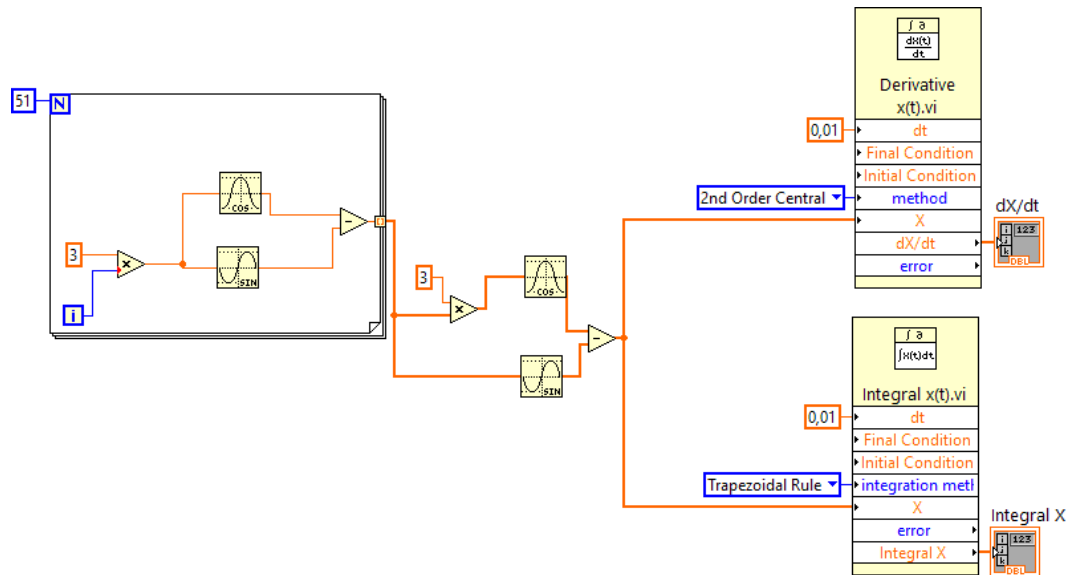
51
N
3
i
COS
SIN
3
COS
SIN
$\int \partial$
$\frac{dX(t)}{dt}$
Derivative x(t).vi
0,01
dt
Final Condition
Initial Condition
2nd Order Central
method
X
dX/dt
error
dX/dt
123
DBL
$\int \partial$
$\int X(t)dt$
Integral x(t).vi
0,01
dt
Final Condition
Initial Condition
Trapezoidal Rule
integration metl
X
error
Integral X
Integral X
123
DBL